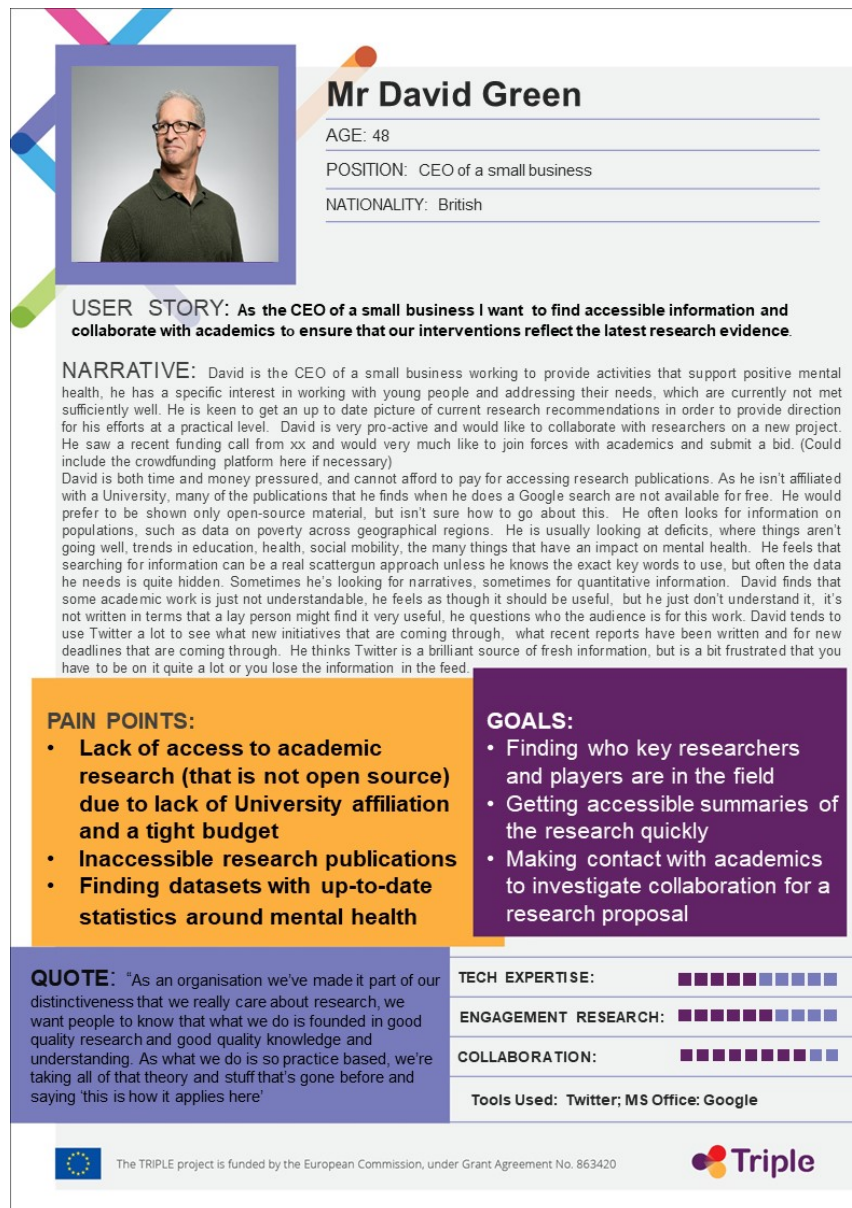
Mr David Green

AGE: 48

POSITION: CEO of a small business

NATIONALITY: British

USER STORY: As the CEO of a small business I want to find accessible information and collaborate with academics to ensure that our interventions reflect the latest research evidence.

NARRATIVE: David is the CEO of a small business working to provide activities that support positive mental health, he has a specific interest in working with young people and addressing their needs, which are currently not met sufficiently well. He is keen to get an up to date picture of current research recommendations in order to provide direction for his efforts at a practical level. David is very pro-active and would like to collaborate with researchers on a new project. He saw a recent funding call from xx and would very much like to join forces with academics and submit a bid. (Could include the crowdfunding platform here if necessary)
David is both time and money pressured, and cannot afford to pay for accessing research publications. As he isn't affiliated with a University, many of the publications that he finds when he does a Google search are not available for free. He would prefer to be shown only open-source material, but isn't sure how to go about this. He often looks for information on populations, such as data on poverty across geographical regions. He is usually looking at deficits, where things aren't going well, trends in education, health, social mobility, the many things that have an impact on mental health. He feels that searching for information can be a real scattergun approach unless he knows the exact key words to use, but often the data he needs is quite hidden. Sometimes he's looking for narratives, sometimes for quantitative information. David finds that some academic work is just not understandable, he feels as though it should be useful, but he just don't understand it, it's not written in terms that a lay person might find it very useful, he questions who the audience is for this work. David tends to use Twitter a lot to see what new initiatives that are coming through, what recent reports have been written and for new deadlines that are coming through. He thinks Twitter is a brilliant source of fresh information, but is a bit frustrated that you have to be on it quite a lot or you lose the information in the feed.

PAIN POINTS:
• Lack of access to academic research (that is not open source) due to lack of University affiliation and a tight budget
• Inaccessible research publications
• Finding datasets with up-to-date statistics around mental health

GOALS:
• Finding who key researchers and players are in the field
• Getting accessible summaries of the research quickly
• Making contact with academics to investigate collaboration for a research proposal

QUOTE: "As an organisation we've made it part of our distinctiveness that we really care about research, we want people to know that what we do is founded in good quality research and good quality knowledge and understanding. As what we do is so practice based, we're taking all of that theory and stuff that's gone before and saying 'this is how it applies here'

TECH EXPERTISE:

ENGAGEMENT RESEARCH:

COLLABORATION:

Tools Used: Twitter; MS Office: Google

The TRIPLE project is funded by the European Commission, under Grant Agreement No. 863420

Triple